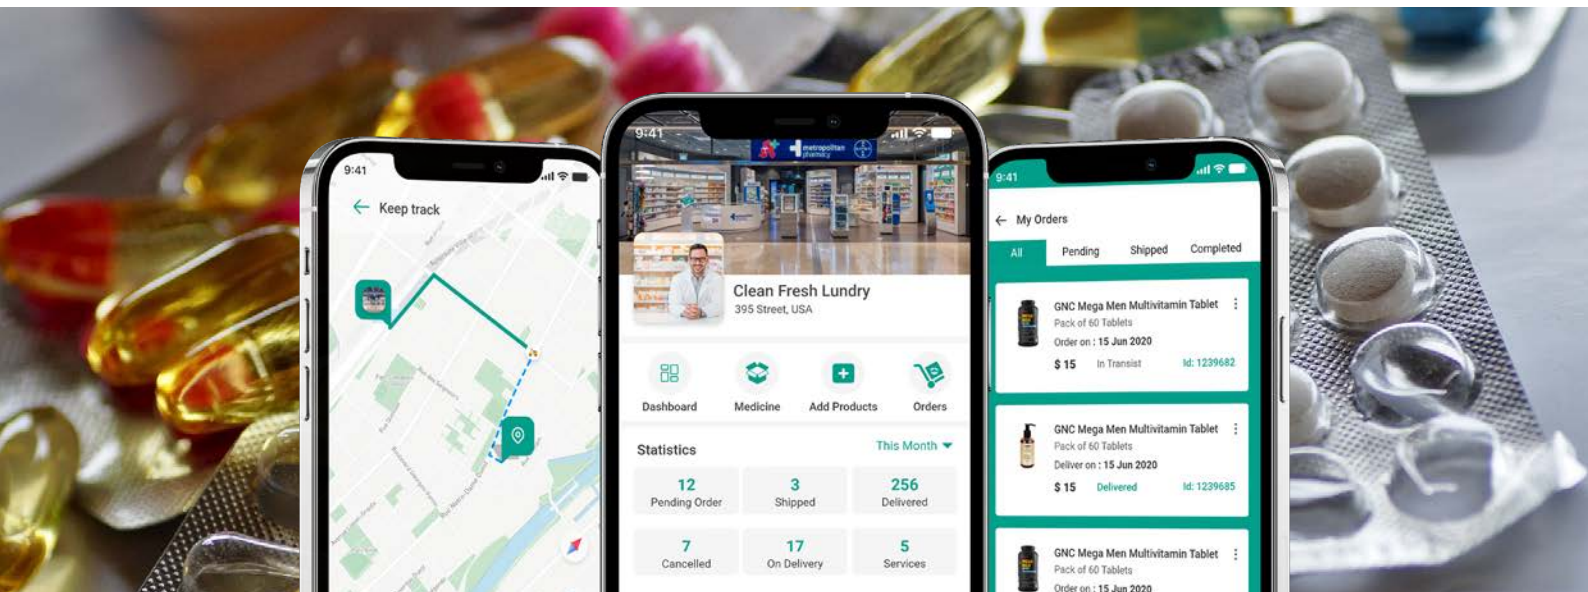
9:41

Keep track

9:41

metropolitan pharmacy

Clean Fresh Lundry
395 Street, USA

Dashboard
Medicine
Add Products
Orders

Statistics
This Month

12
Pending Order
3
Shipped
256
Delivered
7
Cancelled
17
On Delivery
5
Services

9:41

My Orders

All
Pending
Shipped
Completed

GNC Mega Men Multivitamin Tablet
Pack of 60 Tablets
Order on : 15 Jun 2020
$ 15
In Transist
Id: 1239682

GNC Mega Men Multivitamin Tablet
Pack of 60 Tablets
Deliver on : 15 Jun 2020
$ 15
Delivered
Id: 1239685

GNC Mega Men Multivitamin Tablet
Pack of 60 Tablets
Order on : 15 Jun 2020